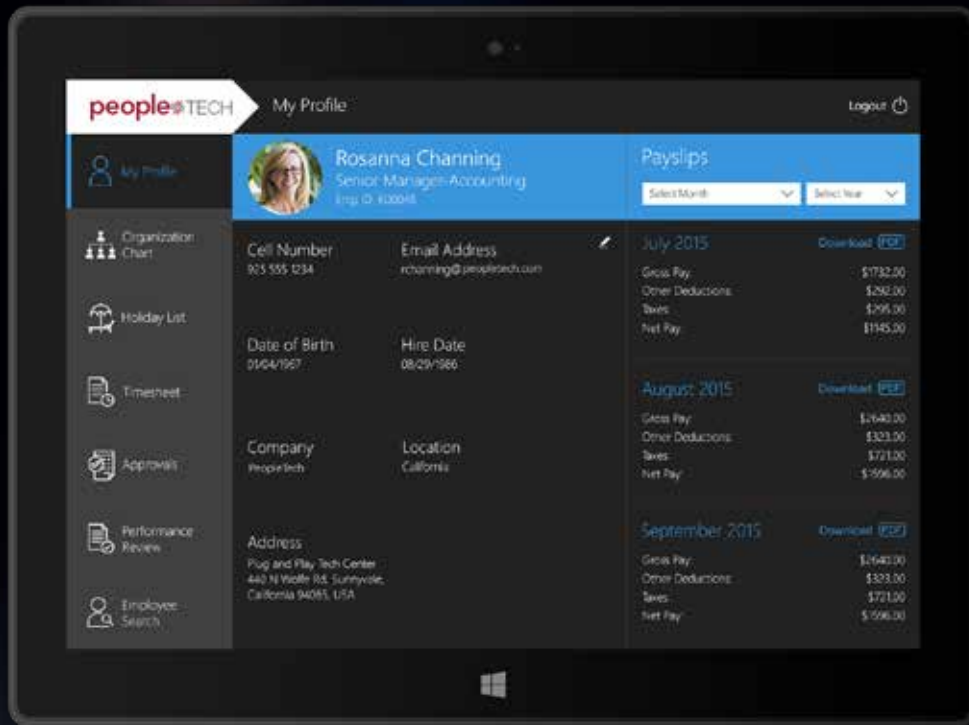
peopleTECH

My Profile

Logout

My Profile

Organization Chart

Holiday List

Timesheet

Approvals

Performance Review

Employee Search

Rosanna Channing
Senior Manager-Accounting
Emp ID: 400048

Cell Number
925 555 1234

Email Address
rchanning@peopletech.com

Date of Birth
01/04/1967

Hire Date
08/29/1986

Company
PeopleTech

Location
California

Address
Plug and Play Tech Center
440 N Wolfe Rd, Sunnyvale,
California 94085, USA

Payslips

Select Month

Select Year

July 2015
Download PDF

| | |
|---|---|
| Gross Pay | $1732.00 |
| Other Deductions | $292.00 |
| Taxes | $295.00 |
| Net Pay | $1145.00 |

August 2015
Download PDF

| | |
|---|---|
| Gross Pay | $2640.00 |
| Other Deductions | $323.00 |
| Taxes | $721.00 |
| Net Pay | $1596.00 |

September 2015
Download PDF

| | |
|---|---|
| Gross Pay | $2640.00 |
| Other Deductions | $323.00 |
| Taxes | $721.00 |
| Net Pay | $1596.00 |